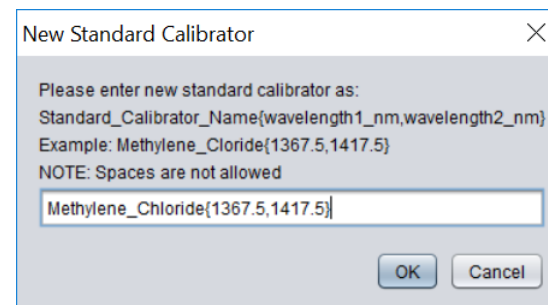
New Standard Calibrator

×

Please enter new standard calibrator as:
Standard_Calibrator_Name{wavelength1_nm,wavelength2_nm}
Example: Methylene_Cloride{1367.5,1417.5}
NOTE: Spaces are not allowed

Methylene_Chloride{1367.5,1417.5}

OK

Cancel